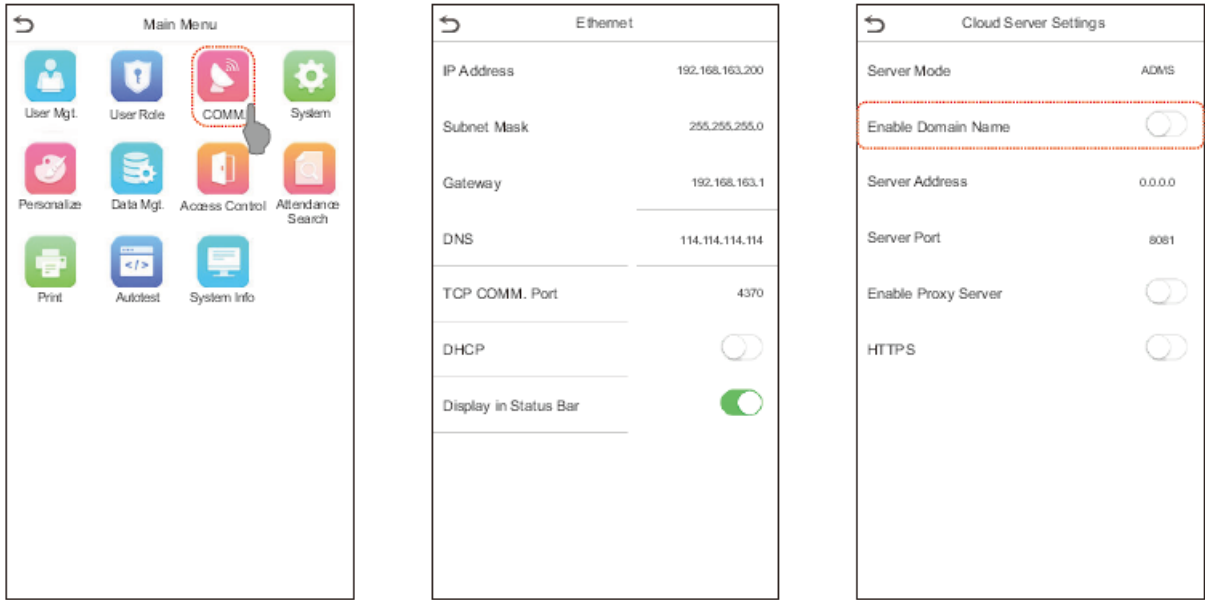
Main Menu

User Mgt.
User Role
COMM.
System
Personalize
Data Mgt.
Access Control
Attendance Search
Print
Autotest
System Info

Ethernet

IP Address 192.168.163.200
Subnet Mask 255.255.255.0
Gateway 192.168.163.1
DNS 114.114.114.114
TCP COMM. Port 4370
DHCP
Display in Status Bar

Cloud Server Settings

Server Mode ADMS
Enable Domain Name
Server Address 0.0.0.0
Server Port 8081
Enable Proxy Server
HTTPS